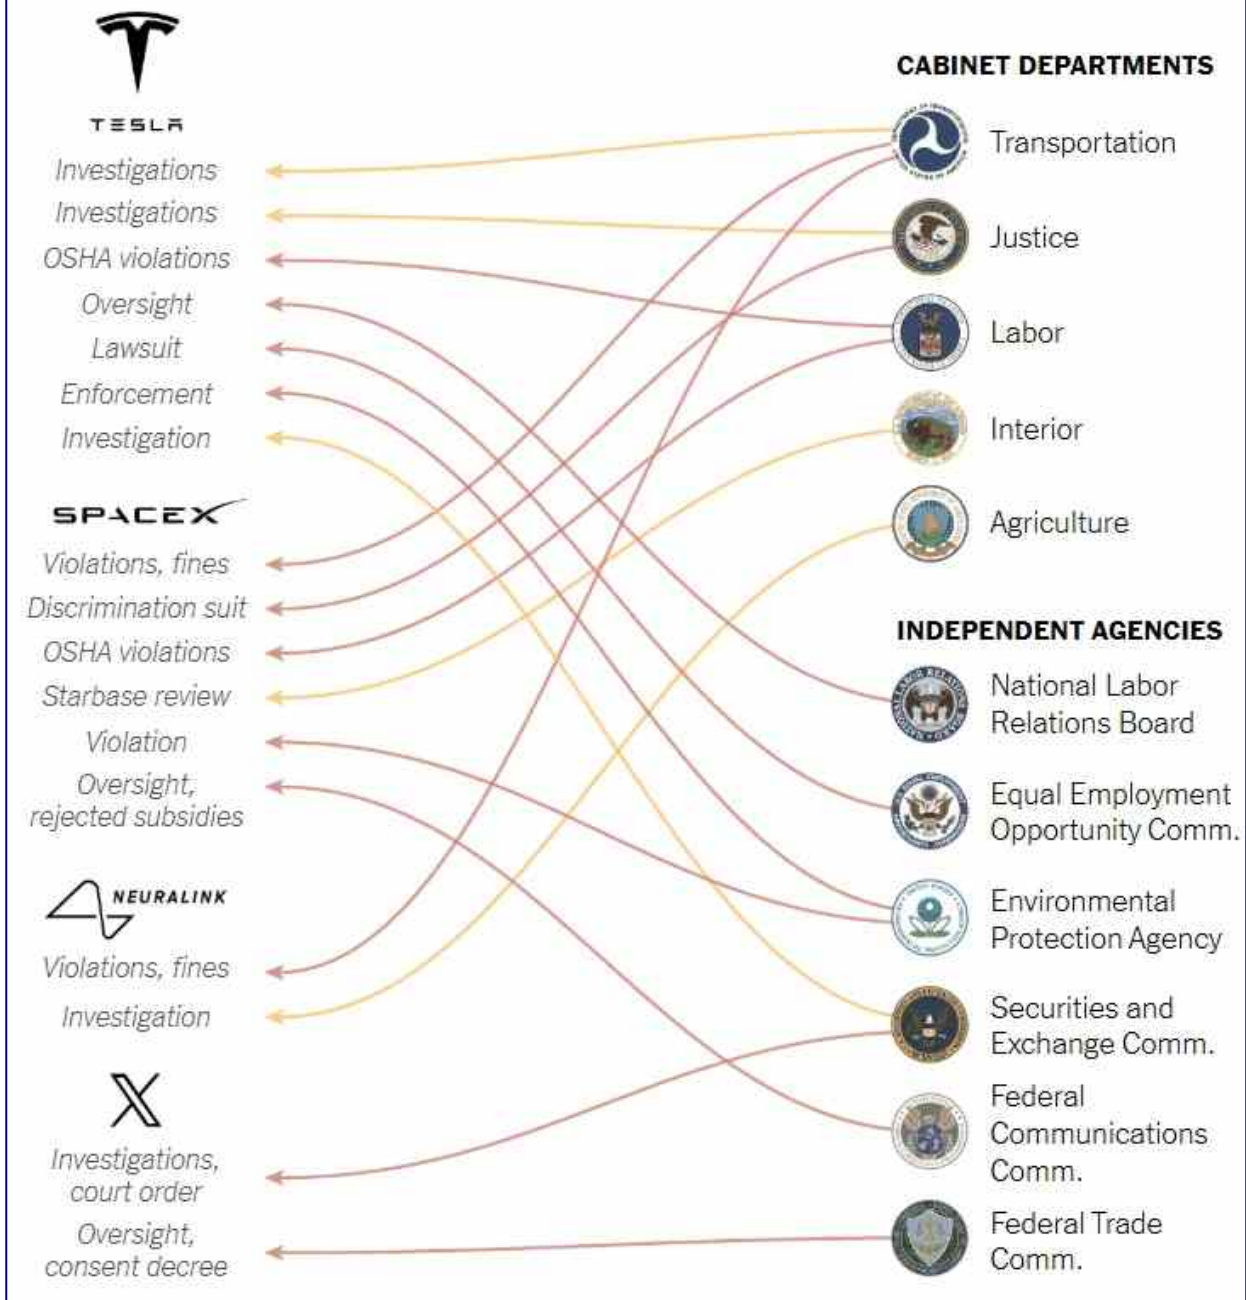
TESLA
Investigations
Investigations
OSHA violations
Oversight
Lawsuit
Enforcement
Investigation

SPACEX
Violations, fines
Discrimination suit
OSHA violations
Starbase review
Violation
Oversight, rejected subsidies

NEURALINK
Violations, fines
Investigation

X
Investigations, court order
Oversight, consent decree

CABINET DEPARTMENTS
Transportation
Justice
Labor
Interior
Agriculture

INDEPENDENT AGENCIES
National Labor Relations Board
Equal Employment Opportunity Comm.
Environmental Protection Agency
Securities and Exchange Comm.
Federal Communications Comm.
Federal Trade Comm.